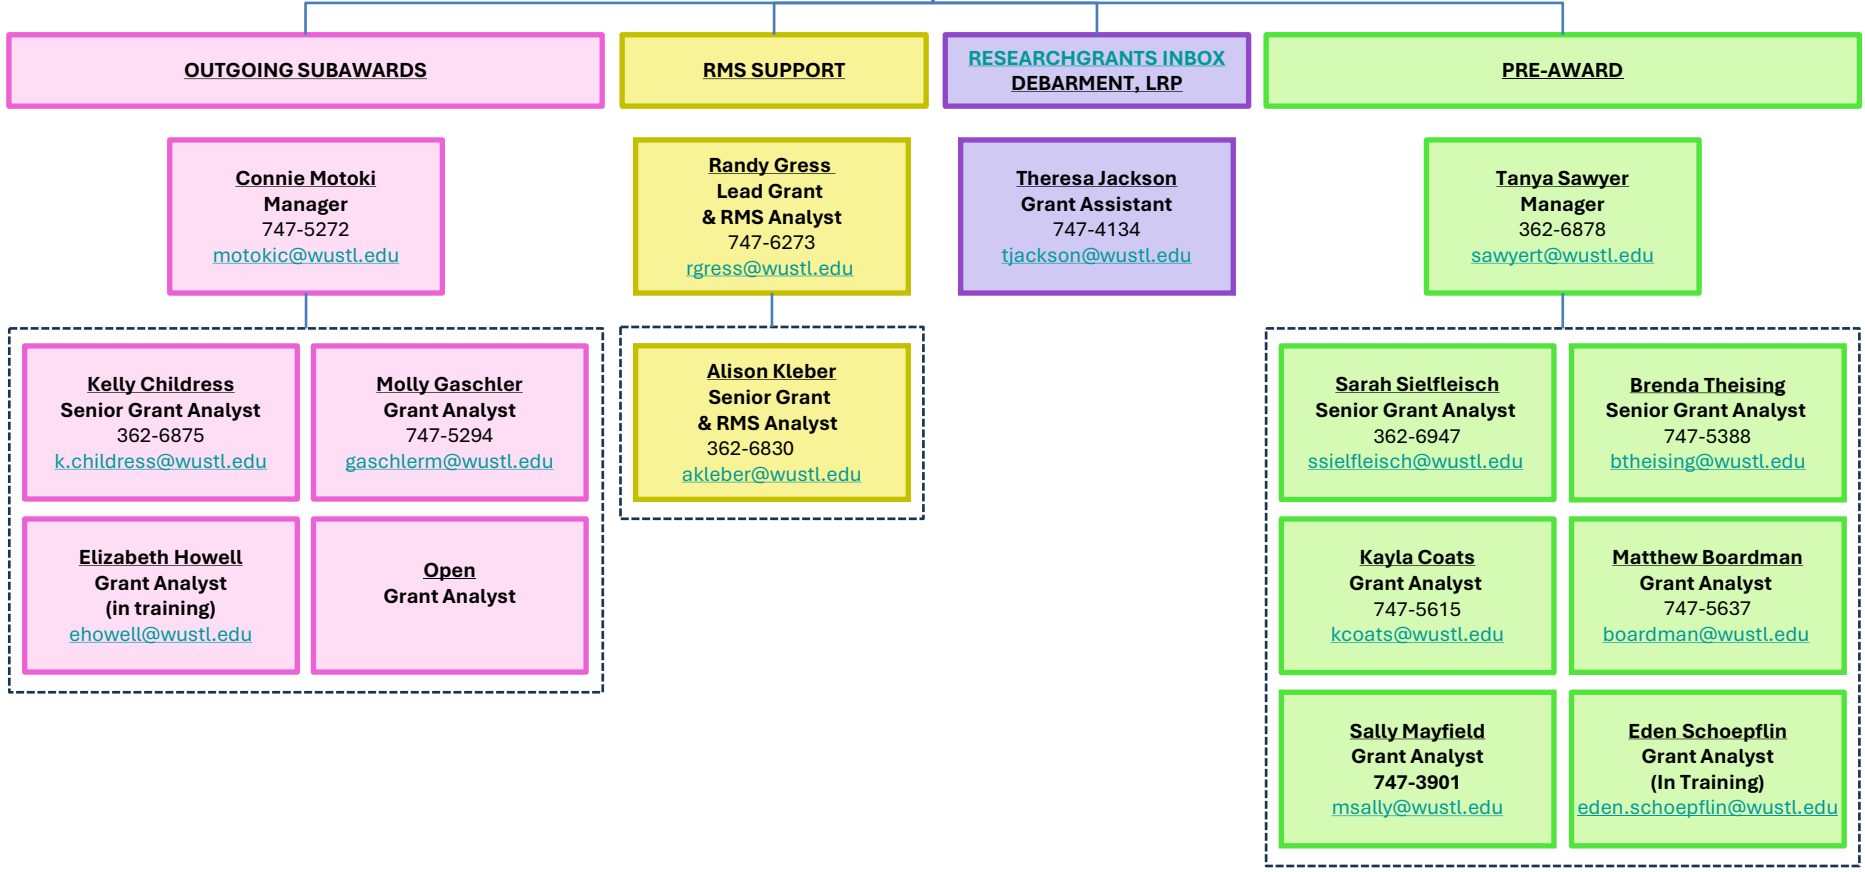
OUTGOING SUBAWARDS

RMS SUPPORT

RESEARCHGRANTS INBOX
DEBARMENT, LRP

PRE-AWARD

Connie Motoki
Manager
747-5272
motokic@wustl.edu

Randy Gress
Lead Grant
& RMS Analyst
747-6273
rgress@wustl.edu

Theresa Jackson
Grant Assistant
747-4134
tjackson@wustl.edu

Tanya Sawyer
Manager
362-6878
sawyert@wustl.edu

Kelly Childress
Senior Grant Analyst
362-6875
k.childress@wustl.edu

Molly Gaschler
Grant Analyst
747-5294
gaschlerm@wustl.edu

Elizabeth Howell
Grant Analyst
(in training)
ehowell@wustl.edu

Open
Grant Analyst

Alison Kleber
Senior Grant
& RMS Analyst
362-6830
akleber@wustl.edu

Sarah Sielfleisch
Senior Grant Analyst
362-6947
ssielfleisch@wustl.edu

Brenda Theising
Senior Grant Analyst
747-5388
btheising@wustl.edu

Kayla Coats
Grant Analyst
747-5615
kcoats@wustl.edu

Matthew Boardman
Grant Analyst
747-5637
boardman@wustl.edu

Sally Mayfield
Grant Analyst
747-3901
msally@wustl.edu

Eden Schoepflin
Grant Analyst
(In Training)
eden.schoepflin@wustl.edu